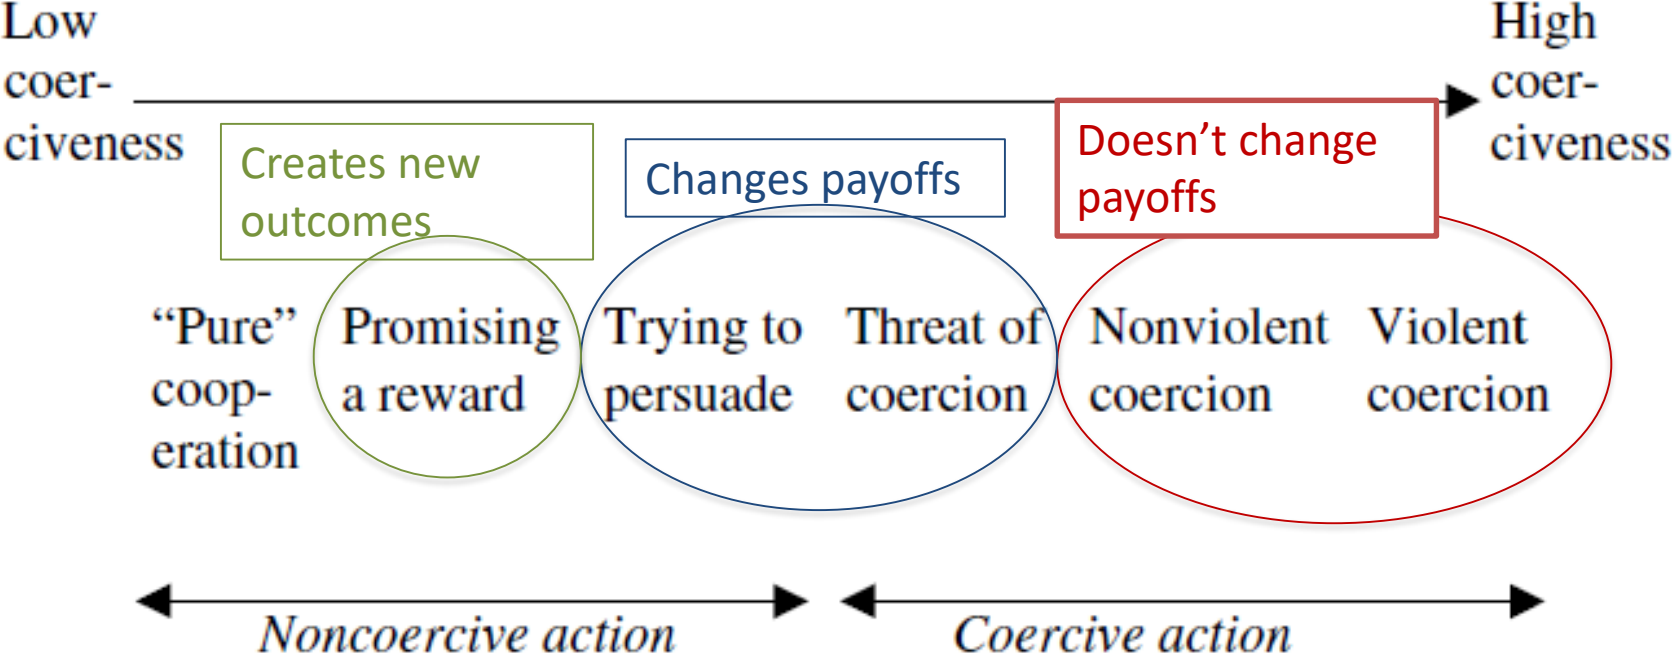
Low coerciveness

High coerciveness

Creates new outcomes

Changes payoffs

Doesn’t change payoffs

“Pure” cooperation

Promising a reward

Trying to persuade

Threat of coercion

Nonviolent coercion

Violent coercion

Noncoercive action

Coercive action